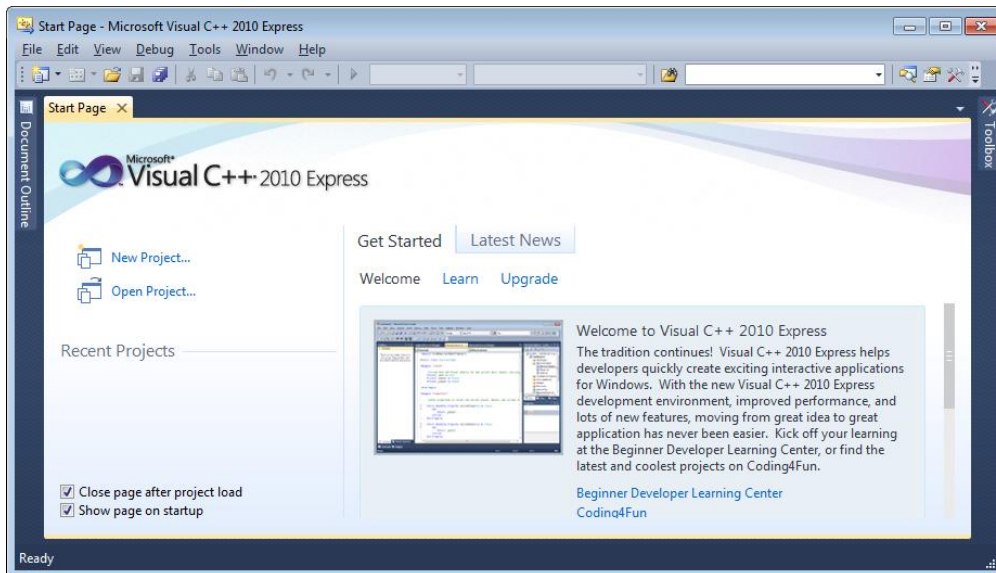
Start Page - Microsoft Visual C++ 2010 Express

File Edit View Debug Tools Window Help

Start Page ×

Document Outline

Toolbox

Microsoft® Visual C++ 2010 Express

New Project...

Open Project...

Recent Projects

Get Started Latest News

Welcome Learn Upgrade

Welcome to Visual C++ 2010 Express

The tradition continues! Visual C++ 2010 Express helps developers quickly create exciting interactive applications for Windows. With the new Visual C++ 2010 Express development environment, improved performance, and lots of new features, moving from great idea to great application has never been easier. Kick off your learning at the Beginner Developer Learning Center, or find the latest and coolest projects on Coding4Fun.

Beginner Developer Learning Center

Coding4Fun

Close page after project load

Show page on startup

Ready